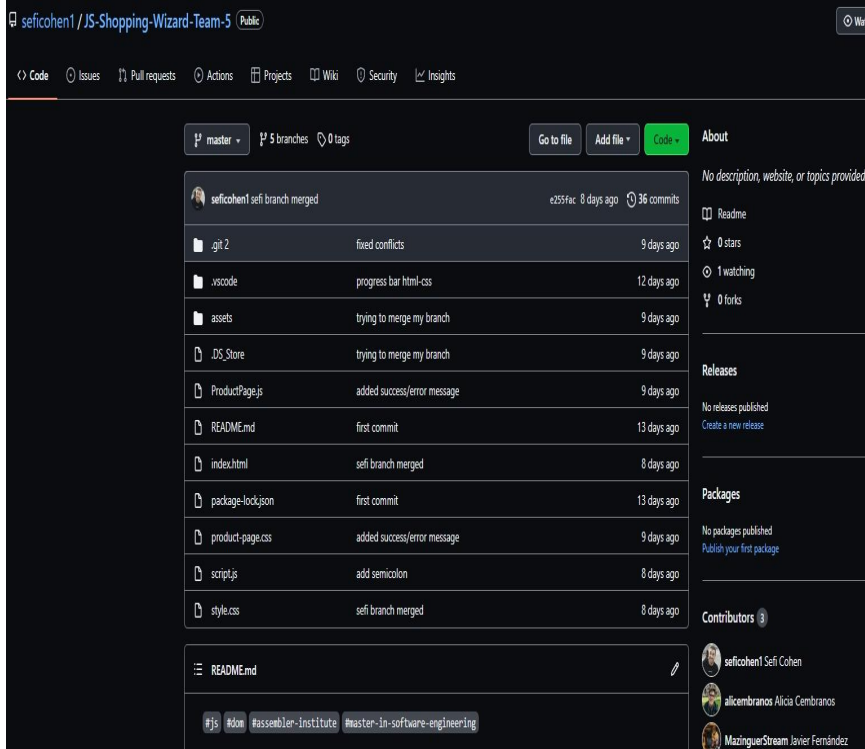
seficohen1 / JS-Shopping-Wizard-Team-5 Public

Wa

Code Issues Pull requests Actions Projects Wiki Security Insights

master 5 branches 0 tags

Go to file Add file Code

seficohen1 sefi branch merged e255fac 8 days ago 36 commits

| | | |
|---|---|---|
| .git 2 | fixed conflicts | 9 days ago |
| .vscode | progress bar html-css | 12 days ago |
| assets | trying to merge my branch | 9 days ago |
| .DS_Store | trying to merge my branch | 9 days ago |
| ProductPage.js | added success/error message | 9 days ago |
| README.md | first commit | 13 days ago |
| index.html | sefi branch merged | 8 days ago |
| package-lock.json | first commit | 13 days ago |
| product-page.css | added success/error message | 9 days ago |
| script.js | add semicolon | 8 days ago |
| style.css | sefi branch merged | 8 days ago |

README.md

#js #dom #assembler-institute #master-in-software-engineering

About

No description, website, or topics provided

Readme

0 stars

1 watching

0 forks

Releases

No releases published

Create a new release

Packages

No packages published

Publish your first package

Contributors 3

seficohen1 Sefi Cohen

alicembranos Alicia Cembranos

MazinguerStream Javier Fernández